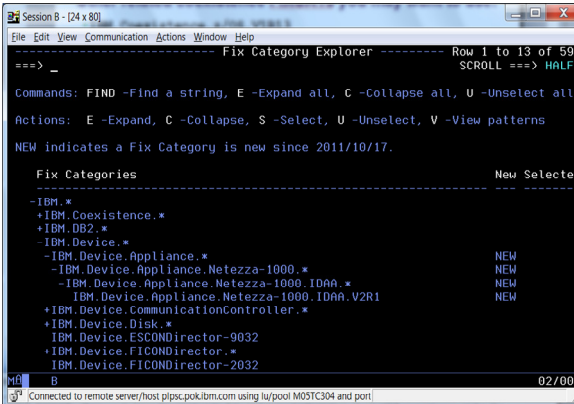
Session B - [24 x 80]

File Edit View Communication Actions Window Help

---------------------------- Fix Category Explorer --------- Row 1 to 13 of 59
===> _                                                        SCROLL ===> HALF

Commands: FIND -Find a string, E -Expand all, C -Collapse all, U -Unselect all

Actions: E -Expand, C -Collapse, S -Select, U -Unselect, V -View patterns

NEW indicates a Fix Category is new since 2011/10/17.

Fix Categories                                                  New Selecte

-IBM.*
+IBM.Coexistence.*
+IBM.DB2.*
-IBM.Device.*
-IBM.Device.Appliance.*                                         NEW
-IBM.Device.Appliance.Netezza-1000.*                            NEW
-IBM.Device.Appliance.Netezza-1000.IDAA.*                       NEW
IBM.Device.Appliance.Netezza-1000.IDAA.V2R1                     NEW
+IBM.Device.CommunicationController.*
+IBM.Device.Disk.*
IBM.Device.ESCONDirector-9032
+IBM.Device.FICONDirector.*
IBM.Device.FICONDirector-2032

MA B                                                                    02/00

Connected to remote server/host plpsc.pok.ibm.com using lu/pool M05TC304 and port